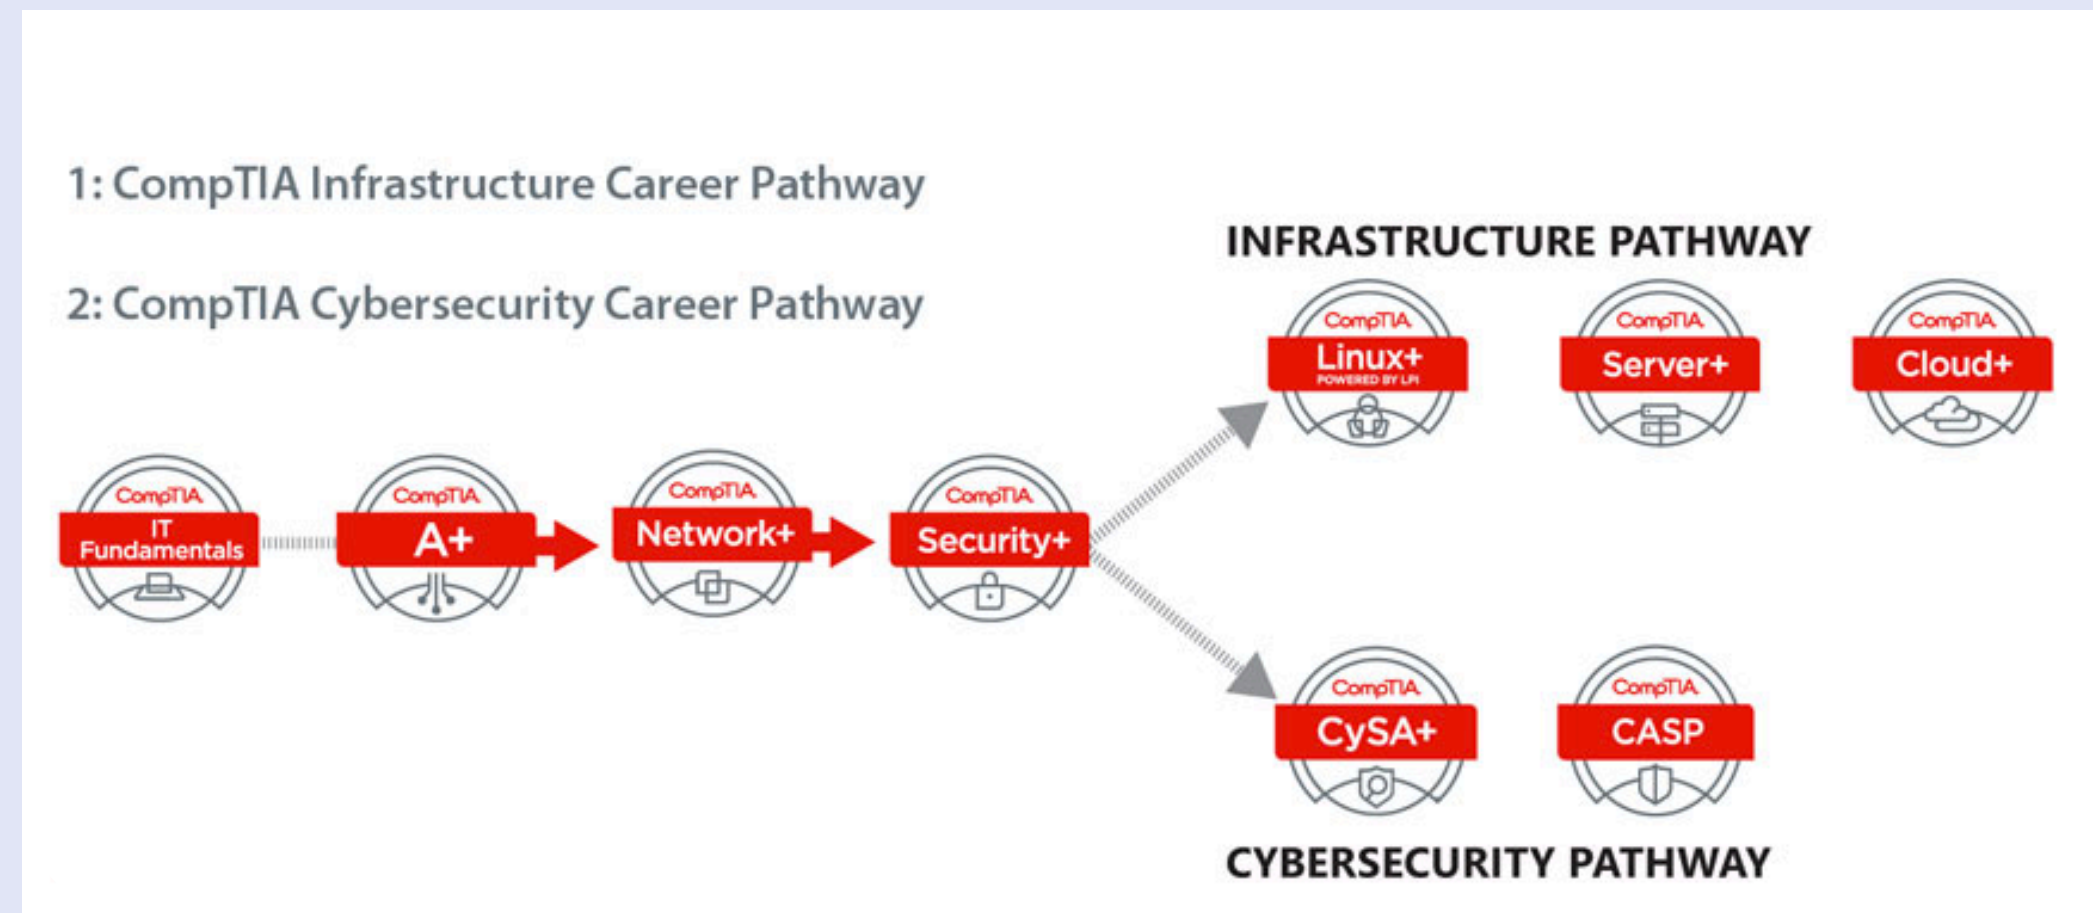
1: CompTIA Infrastructure Career Pathway

2: CompTIA Cybersecurity Career Pathway

INFRASTRUCTURE PATHWAY

CompTIA Linux+ POWERED BY LPI

CompTIA Server+

CompTIA Cloud+

CompTIA IT Fundamentals

CompTIA A+

CompTIA Network+

CompTIA Security+

CompTIA CySA+

CompTIA CASP

CYBERSECURITY PATHWAY